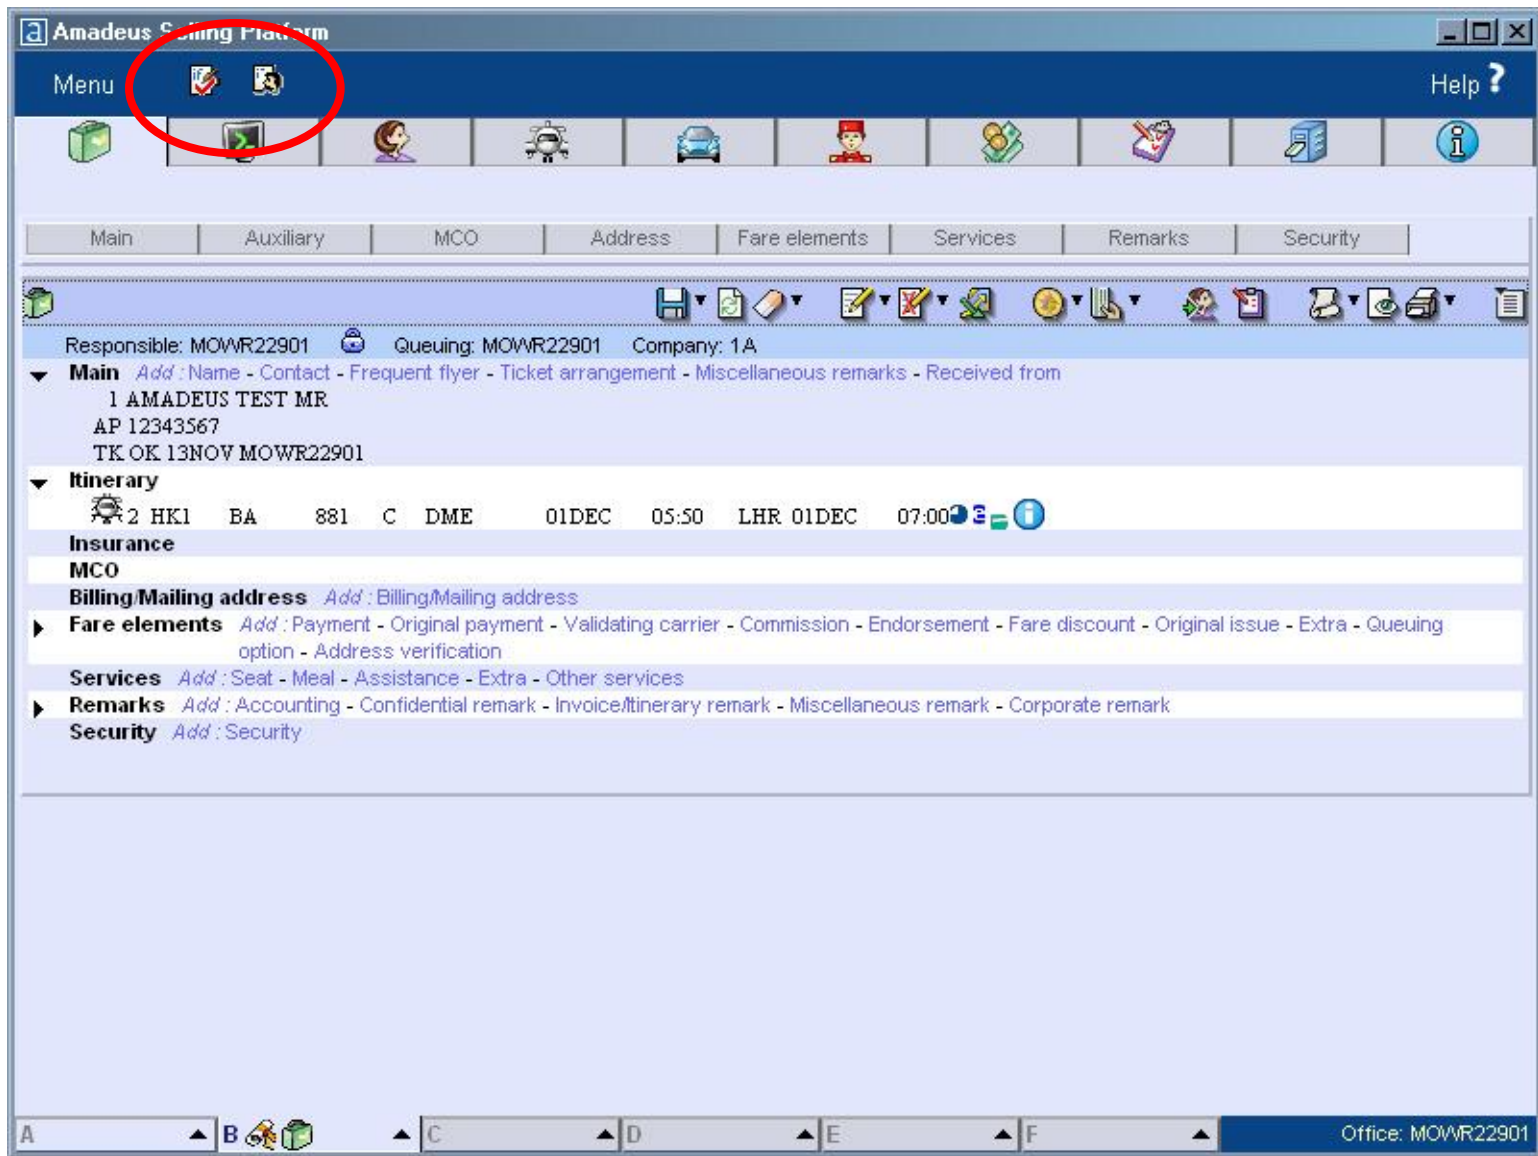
Amadeus S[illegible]ing Pla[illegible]rm

Menu

Help ?

| Main | Auxiliary | MCO | Address | Fare elements | Services | Remarks | Security |
|---|---|---|---|---|---|---|---|

Responsible: MOWR22901 Queuing: MOWR22901 Company: 1A

Main Add : Name - Contact - Frequent flyer - Ticket arrangement - Miscellaneous remarks - Received from

1 AMADEUS TEST MR

AP 12343567

TK OK 13NOV MOWR22901

Itinerary

2 HK1 BA 881 C DME 01DEC 05:50 LHR 01DEC 07:00

Insurance

MCO

Billing/Mailing address Add : Billing/Mailing address

Fare elements Add : Payment - Original payment - Validating carrier - Commission - Endorsement - Fare discount - Original issue - Extra - Queuing option - Address verification

Services Add : Seat - Meal - Assistance - Extra - Other services

Remarks Add : Accounting - Confidential remark - Invoice/Itinerary remark - Miscellaneous remark - Corporate remark

Security Add : Security

A B C D E F Office: MOWR22901